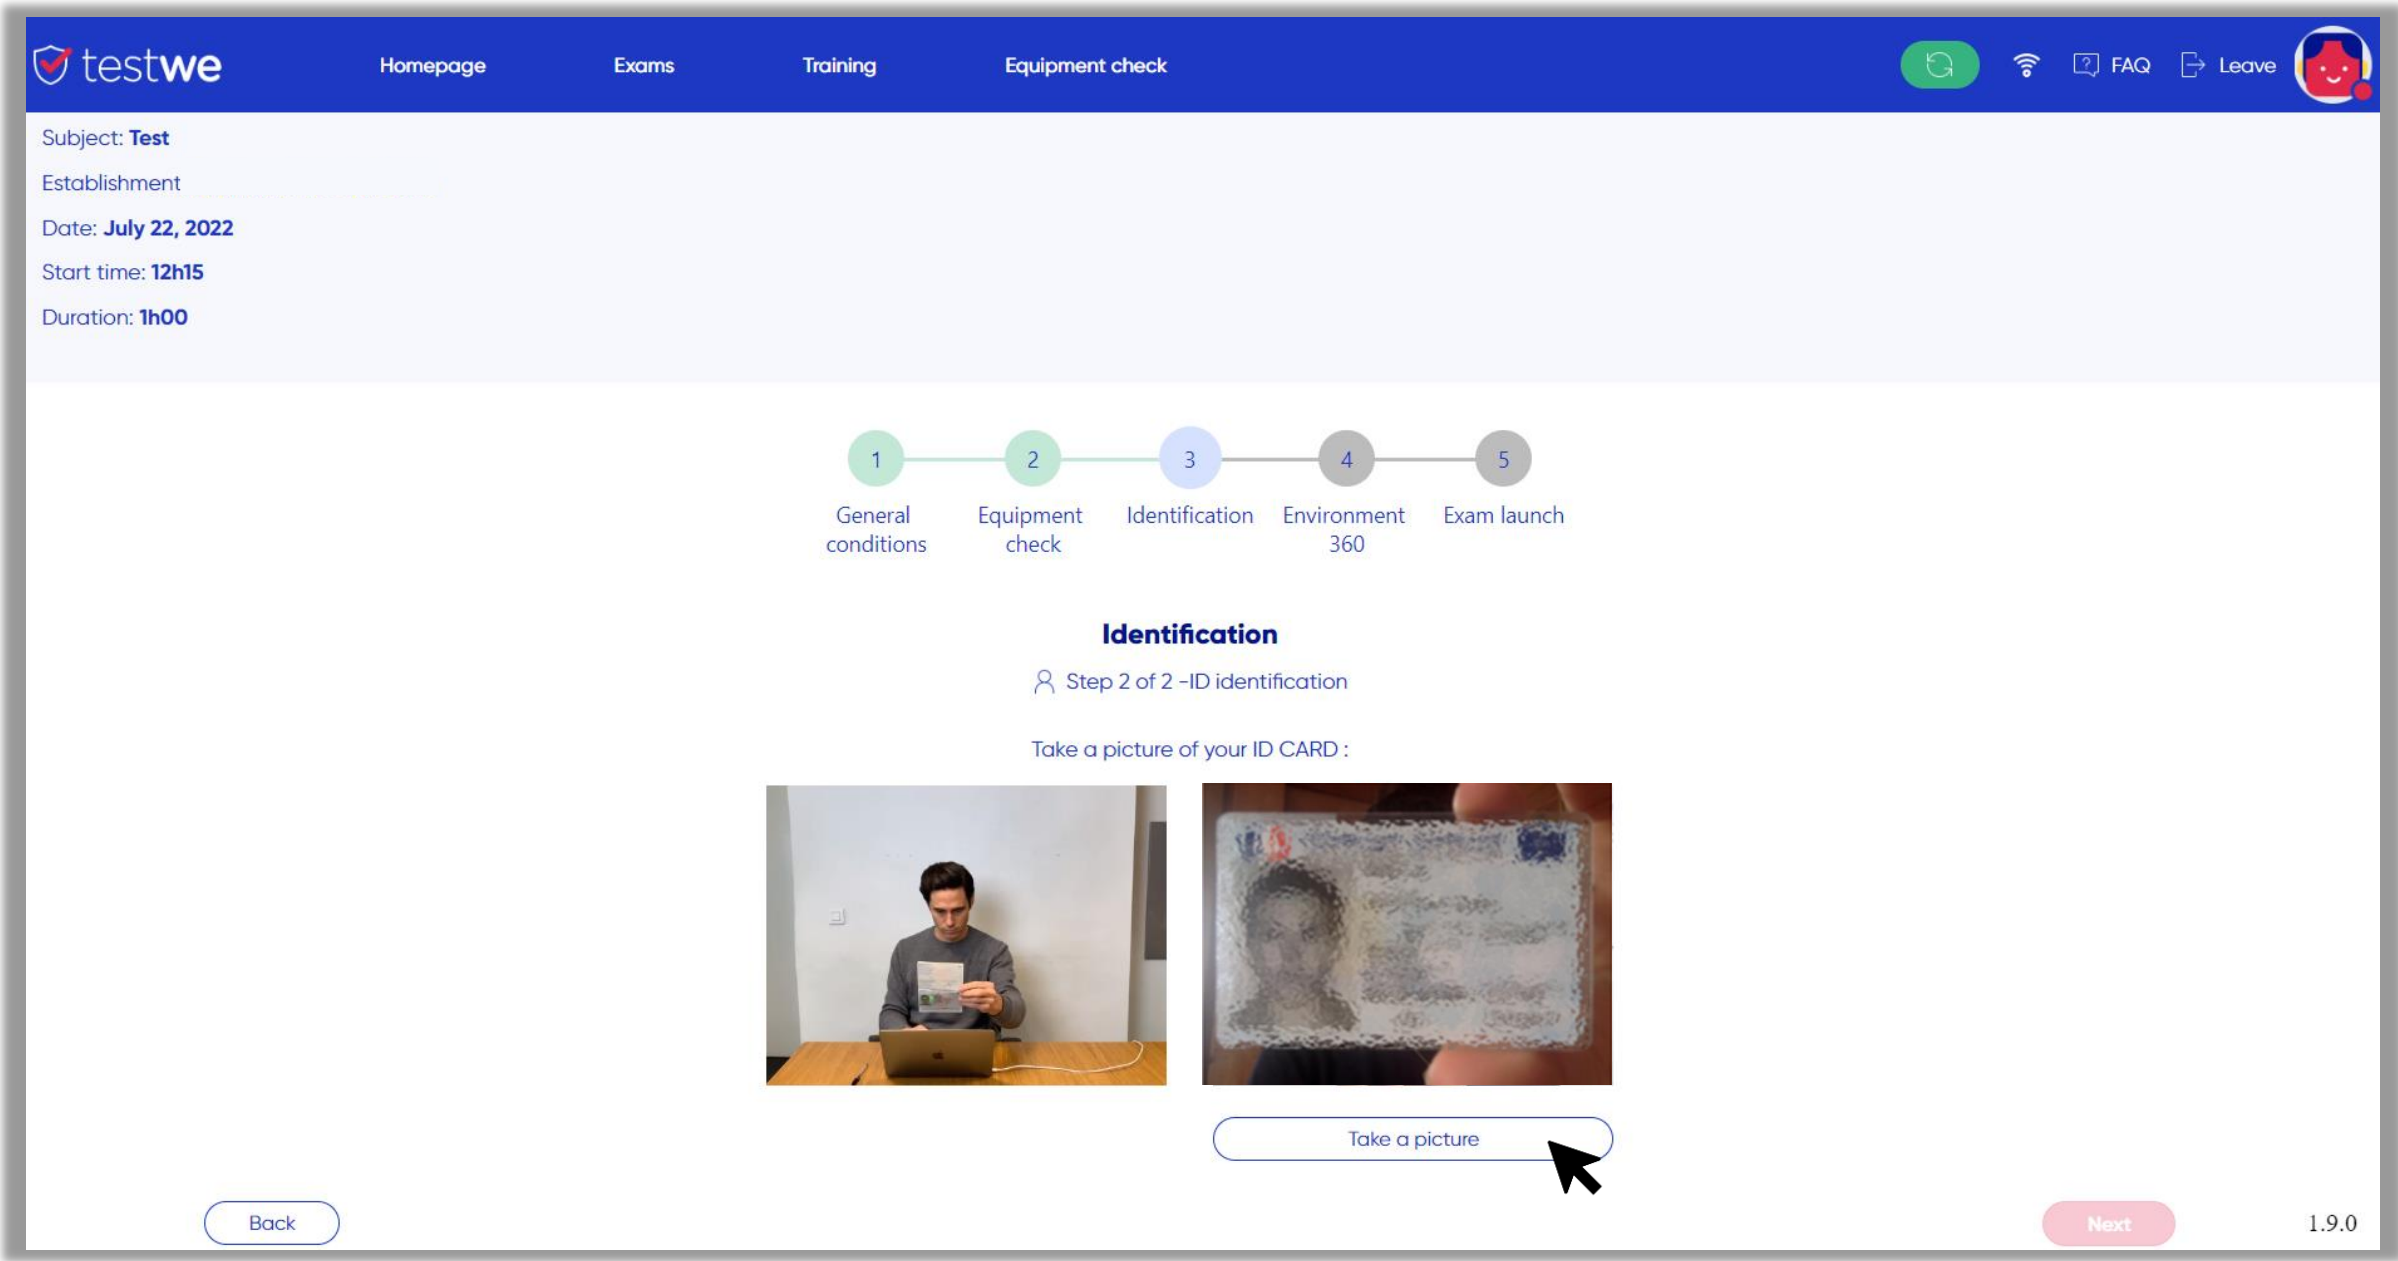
testwe Homepage Exams Training Equipment check FAQ Leave

Subject: Test

Establishment

Date: July 22, 2022

Start time: 12h15

Duration: 1h00

1 General conditions
2 Equipment check
3 Identification
4 Environment 360
5 Exam launch

Identification

Step 2 of 2 -ID identification

Take a picture of your ID CARD :

Take a picture

Back

Next

1.9.0